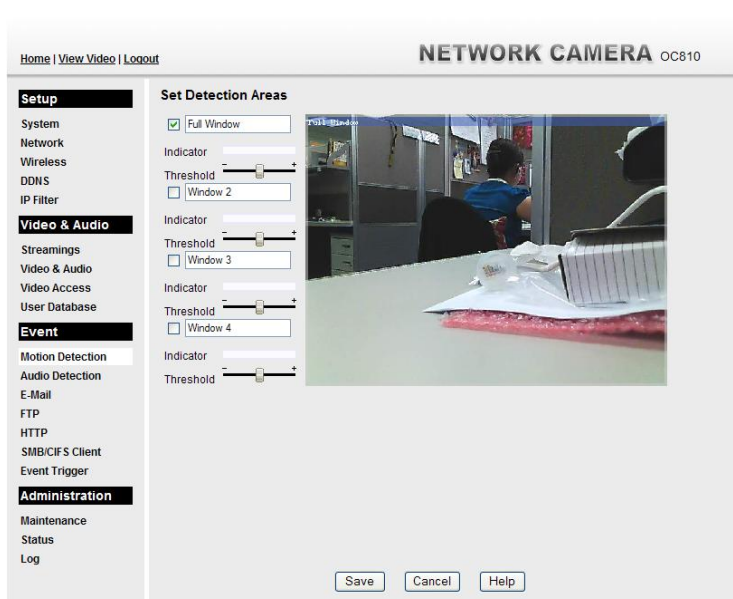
Home | View Video | Logout

NETWORK CAMERA OC810

Setup

System
Network
Wireless
DDNS
IP Filter

Video & Audio

Streamings
Video & Audio
Video Access
User Database

Event

Motion Detection
Audio Detection
E-Mail
FTP
HTTP
SMB/CIFS Client
Event Trigger

Administration

Maintenance
Status
Log

Set Detection Areas

Full Window
Indicator
Threshold - +
Window 2
Indicator
Threshold - +
Window 3
Indicator
Threshold - +
Window 4
Indicator
Threshold - +

Full Window

Save Cancel Help